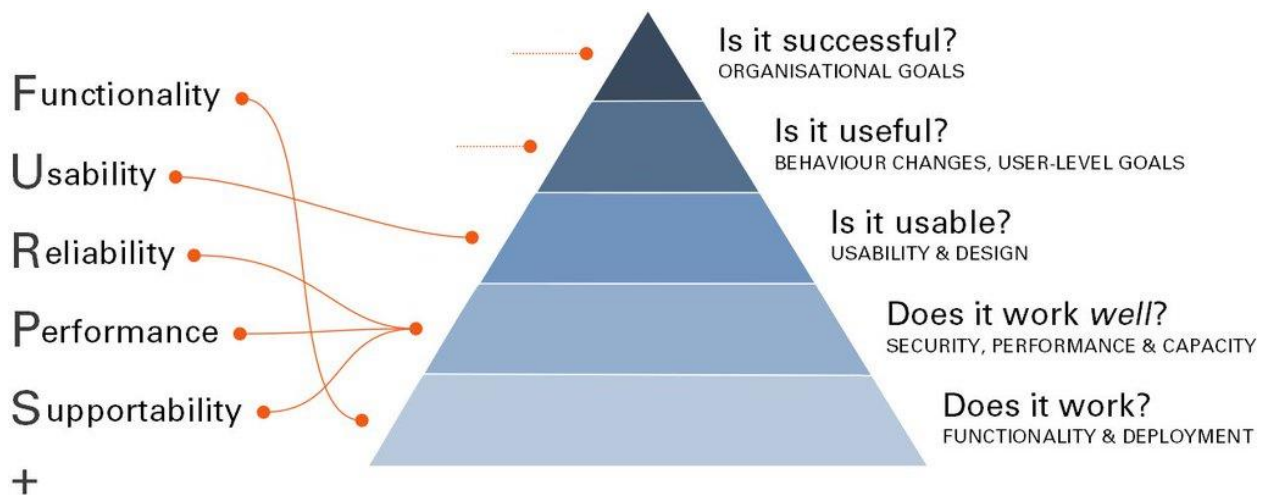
Functionality
Usability
Reliability
Performance
Supportability
+

Is it successful?
ORGANISATIONAL GOALS

Is it useful?
BEHAVIOUR CHANGES, USER-LEVEL GOALS

Is it usable?
USABILITY & DESIGN

Does it work *well*?
SECURITY, PERFORMANCE & CAPACITY

Does it work?
FUNCTIONALITY & DEPLOYMENT